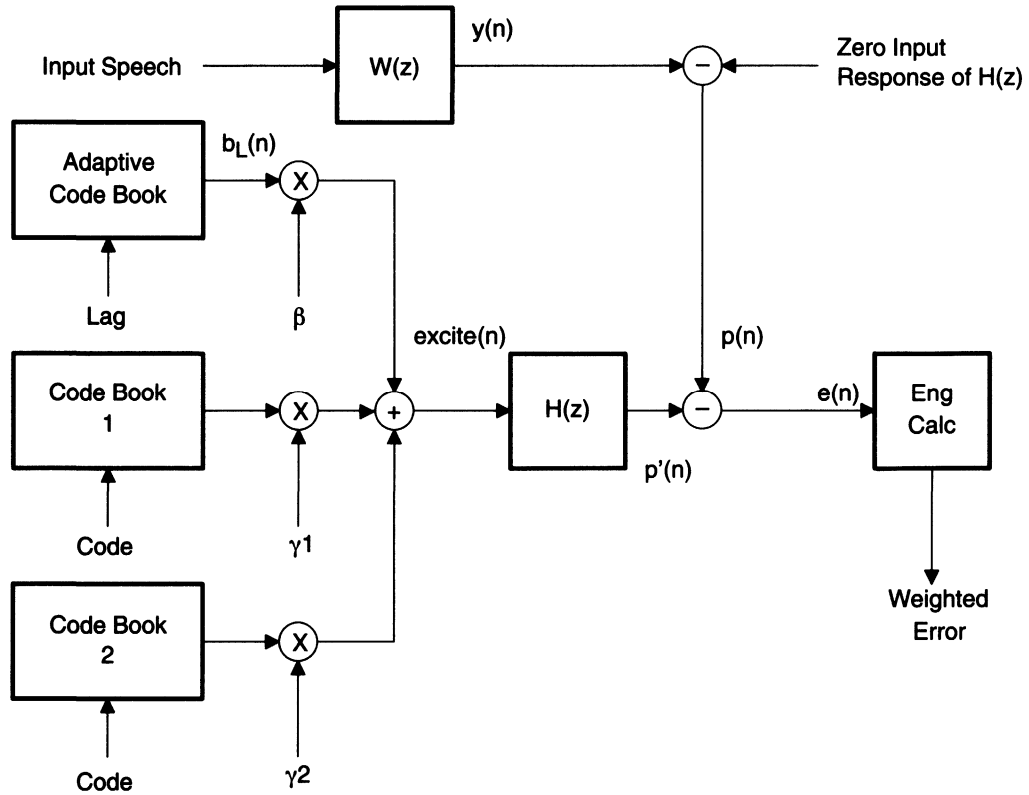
Input Speech

W(z)

y(n)

−

Zero Input Response of H(z)

Adaptive Code Book

$b_L(n)$

X

Lag

β

excite(n)

p(n)

Code Book 1

X

+

H(z)

−

e(n)

Eng Calc

p'(n)

Code

γ1

Weighted Error

Code Book 2

X

Code

γ2